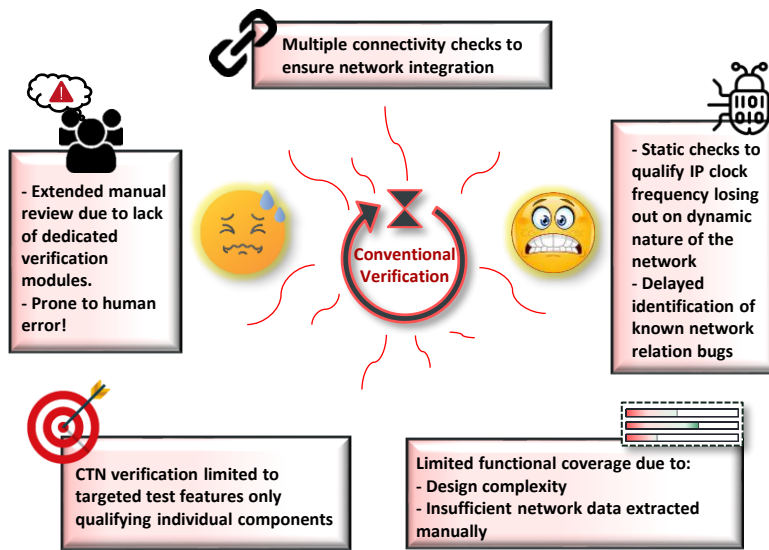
Multiple connectivity checks to ensure network integration

- Extended manual review due to lack of dedicated verification modules.
- Prone to human error!

Conventional Verification

- Static checks to qualify IP clock frequency losing out on dynamic nature of the network
- Delayed identification of known network relation bugs

CTN verification limited to targeted test features only qualifying individual components

Limited functional coverage due to:
- Design complexity
- Insufficient network data extracted manually